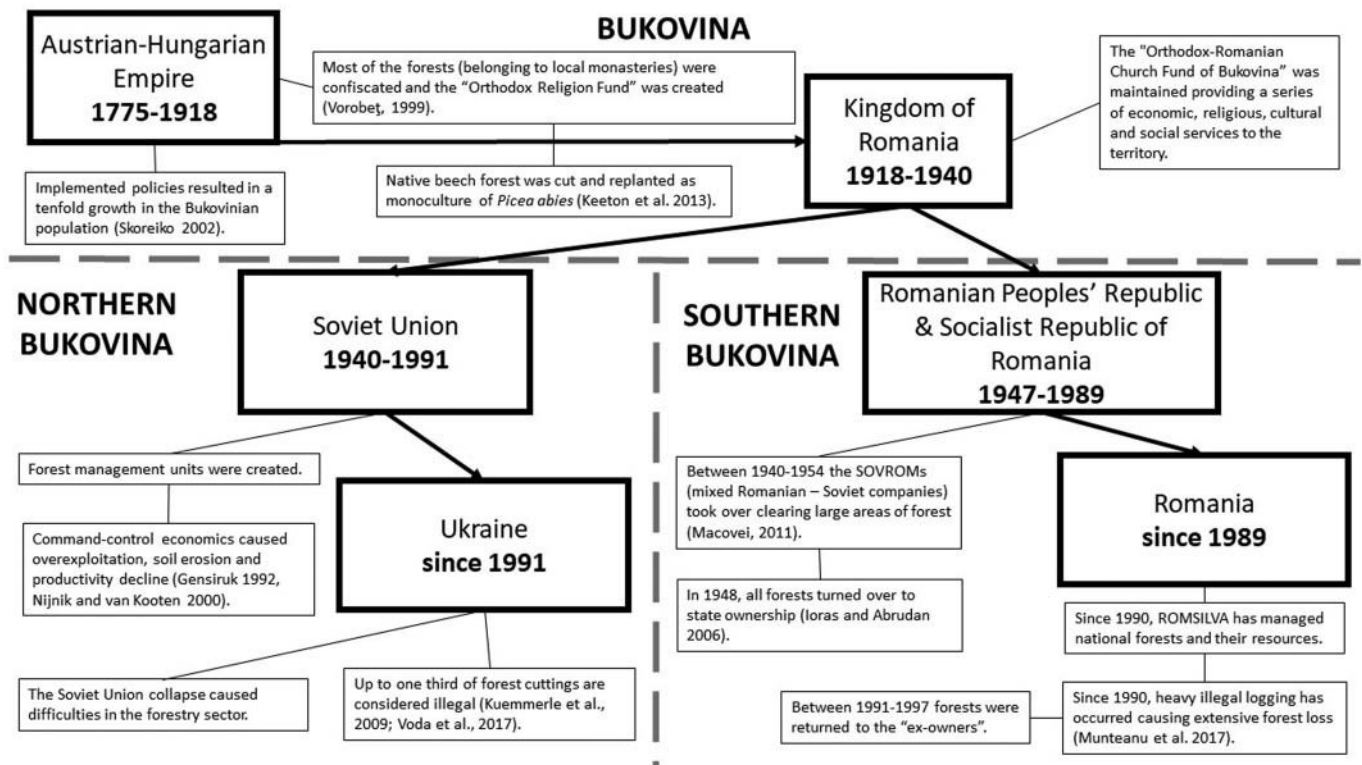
BUKOVINA

Austrian-Hungarian Empire
1775-1918

Most of the forests (belonging to local monasteries) were confiscated and the "Orthodox Religion Fund" was created (Vorobeţ, 1999).

Kingdom of Romania
1918-1940

The "Orthodox-Romanian Church Fund of Bukovina" was maintained providing a series of economic, religious, cultural and social services to the territory.

Implemented policies resulted in a tenfold growth in the Bukovinian population (Skoreiko 2002).

Native beech forest was cut and replanted as monoculture of *Picea abies* (Keeton et al. 2013).

NORTHERN BUKOVINA

Soviet Union
1940-1991

SOUTHERN BUKOVINA

Romanian Peoples' Republic & Socialist Republic of Romania
1947-1989

Forest management units were created.

Command-control economics caused overexploitation, soil erosion and productivity decline (Gensiruk 1992, Nijnik and van Kooten 2000).

Ukraine
since 1991

The Soviet Union collapse caused difficulties in the forestry sector.

Up to one third of forest cuttings are considered illegal (Kuemmerle et al., 2009; Voda et al., 2017).

Between 1940-1954 the SOVROMs (mixed Romanian – Soviet companies) took over clearing large areas of forest (Macovei, 2011).

In 1948, all forests turned over to state ownership (Ioras and Abrudan 2006).

Romania
since 1989

Since 1990, ROMSILVA has managed national forests and their resources.

Between 1991-1997 forests were returned to the "ex-owners".

Since 1990, heavy illegal logging has occurred causing extensive forest loss (Munteanu et al. 2017).